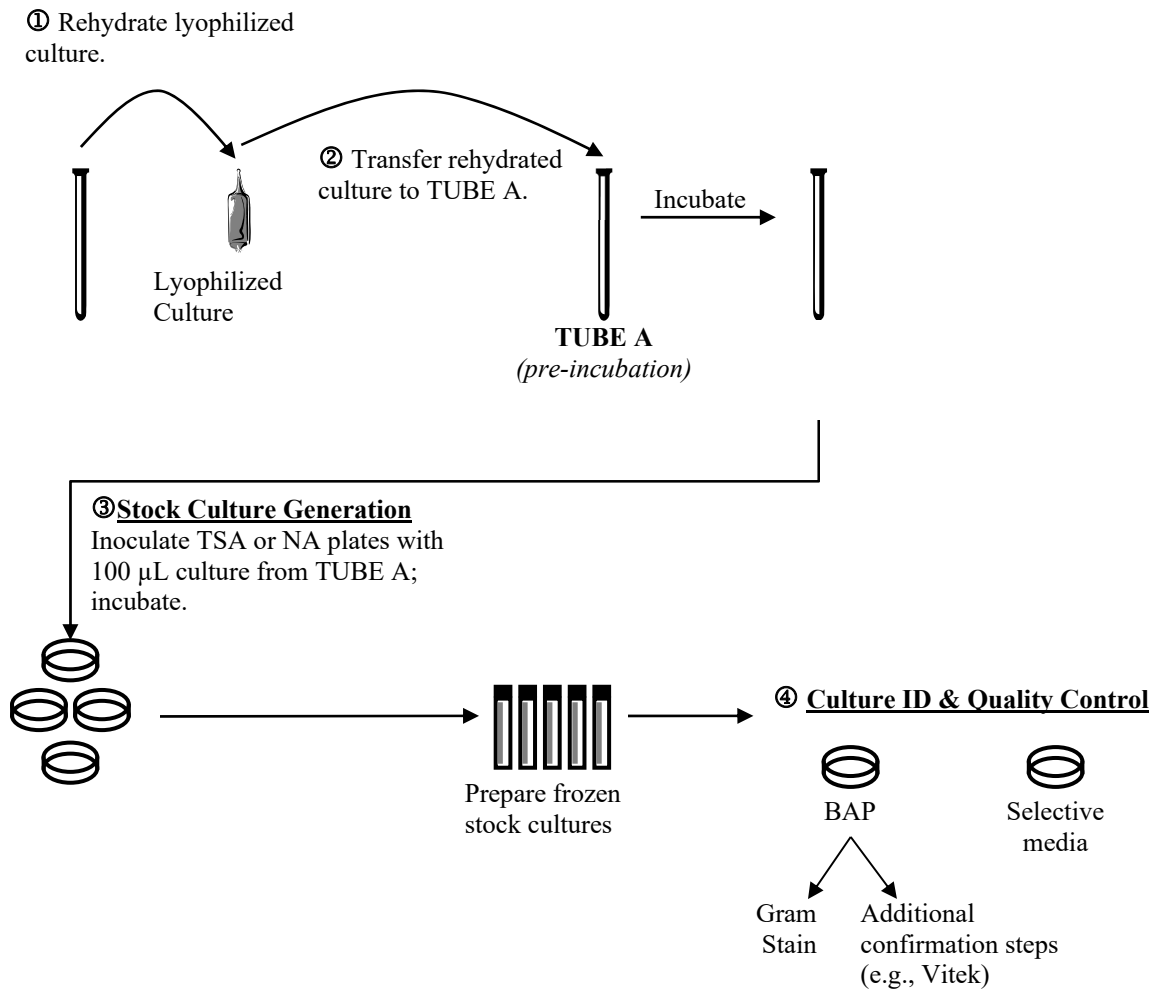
① Rehydrate lyophilized culture.

Lyophilized Culture

② Transfer rehydrated culture to TUBE A.

Incubate

**TUBE A**
*(pre-incubation)*

③**Stock Culture Generation**
Inoculate TSA or NA plates with 100 μL culture from TUBE A; incubate.

Prepare frozen stock cultures

④ **Culture ID & Quality Control**

BAP

Selective media

Gram Stain

Additional confirmation steps (e.g., Vitek)